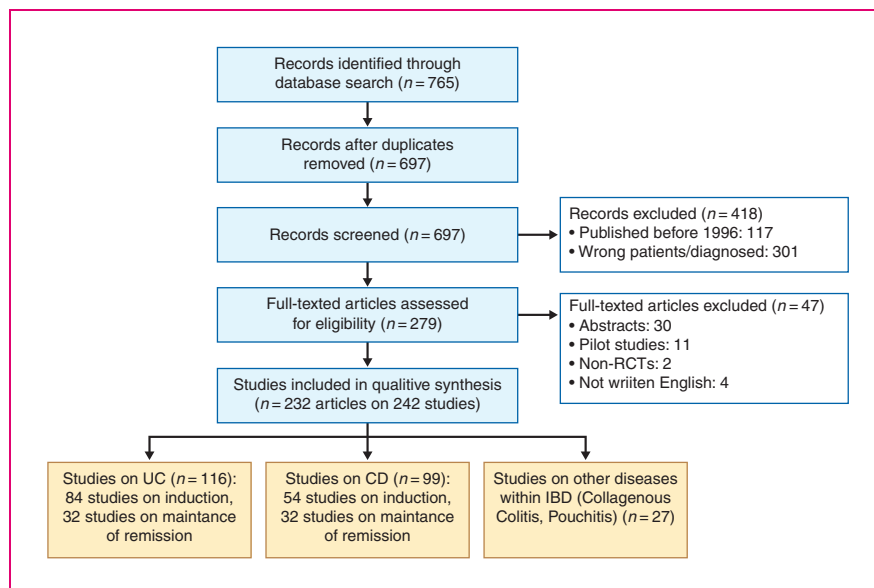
Records identified through database search ($n = 765$)

Records after duplicates removed ($n = 697$)

Records screened ($n = 697$)

Records excluded ($n = 418$)
• Published before 1996: 117
• Wrong patients/diagnosed: 301

Full-texted articles assessed for eligibility ($n = 279$)

Full-texted articles excluded ($n = 47$)
• Abstracts: 30
• Pilot studies: 11
• Non-RCTs: 2
• Not wriiten English: 4

Studies included in qualitive synthesis ($n = 232$ articles on 242 studies)

Studies on UC ($n = 116$): 84 studies on induction, 32 studies on maintance of remission

Studies on CD ($n = 99$): 54 studies on induction, 32 studies on maintance of remission

Studies on other diseases within IBD (Collagenous Colitis, Pouchitis) ($n = 27$)